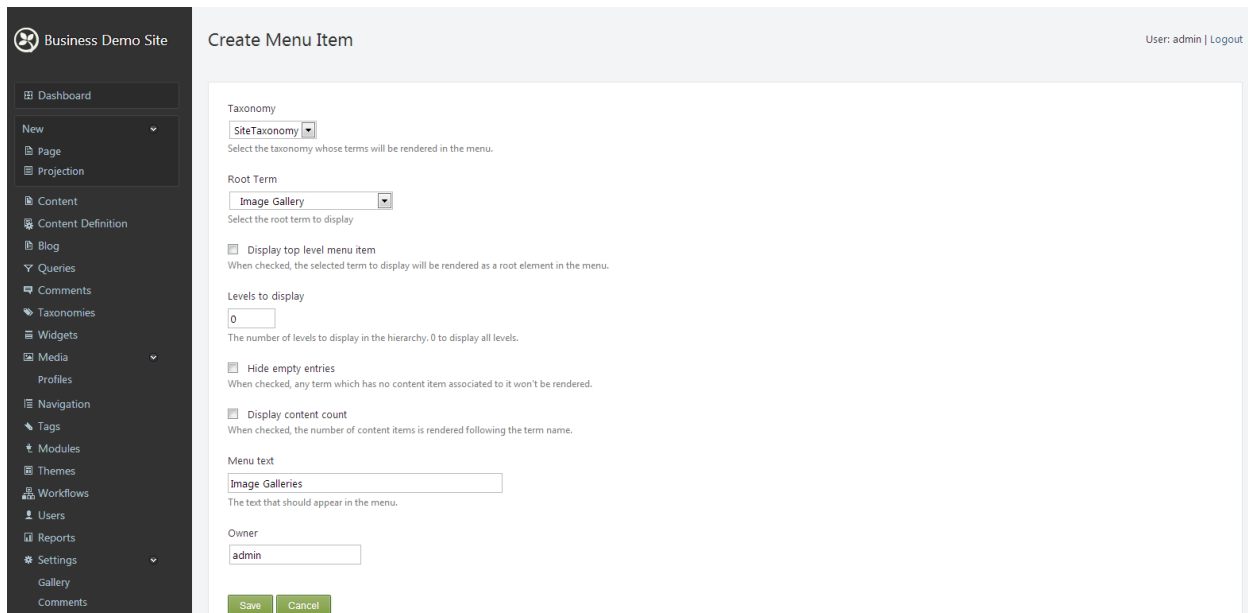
Business Demo Site

Dashboard

New
Page
Projection

Content
Content Definition
Blog
Queries
Comments
Taxonomies
Widgets
Media
Profiles
Navigation
Tags
Modules
Themes
Workflows
Users
Reports
Settings
Gallery
Comments

Create Menu Item

User: admin | Logout

Taxonomy
SiteTaxonomy
Select the taxonomy whose terms will be rendered in the menu.

Root Term
Image Gallery
Select the root term to display

Display top level menu item
When checked, the selected term to display will be rendered as a root element in the menu.

Levels to display
0
The number of levels to display in the hierarchy. 0 to display all levels.

Hide empty entries
When checked, any term which has no content item associated to it won't be rendered.

Display content count
When checked, the number of content items is rendered following the term name.

Menu text
Image Galleries
The text that should appear in the menu.

Owner
admin

Save Cancel